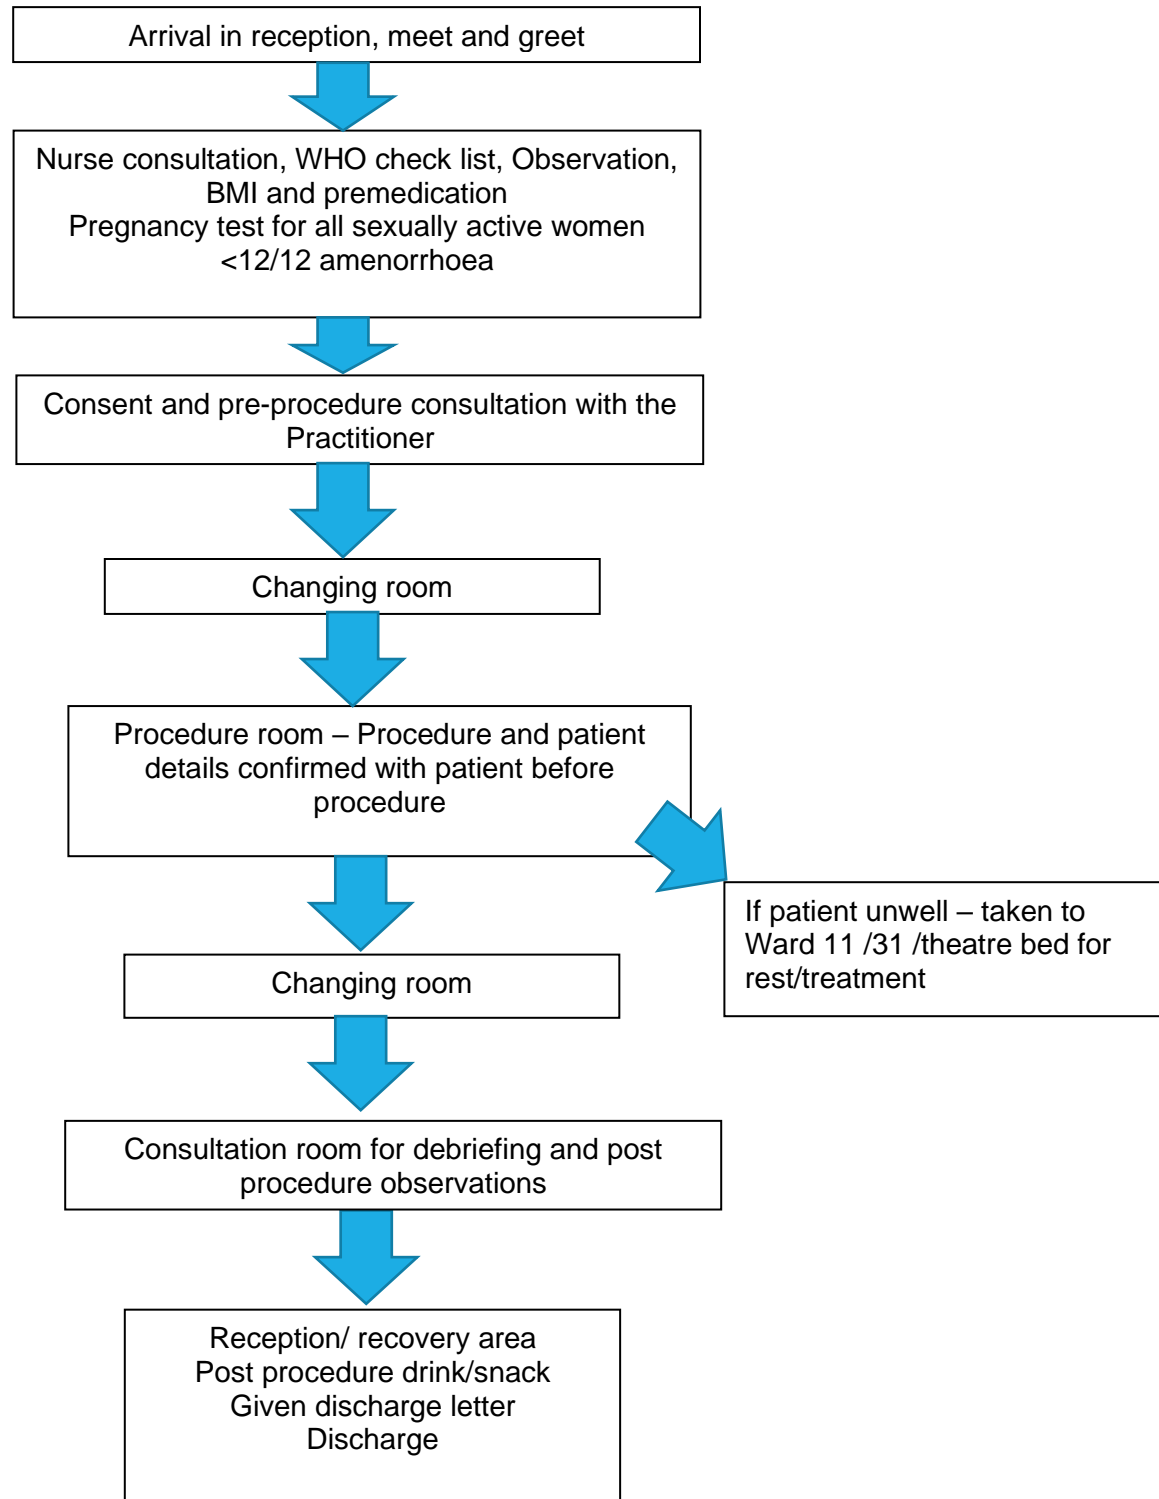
Arrival in reception, meet and greet

Nurse consultation, WHO check list, Observation, BMI and premedication
Pregnancy test for all sexually active women <12/12 amenorrhoea

Consent and pre-procedure consultation with the Practitioner

Changing room

Procedure room – Procedure and patient details confirmed with patient before procedure

If patient unwell – taken to Ward 11 /31 /theatre bed for rest/treatment

Changing room

Consultation room for debriefing and post procedure observations

Reception/ recovery area
Post procedure drink/snack
Given discharge letter
Discharge